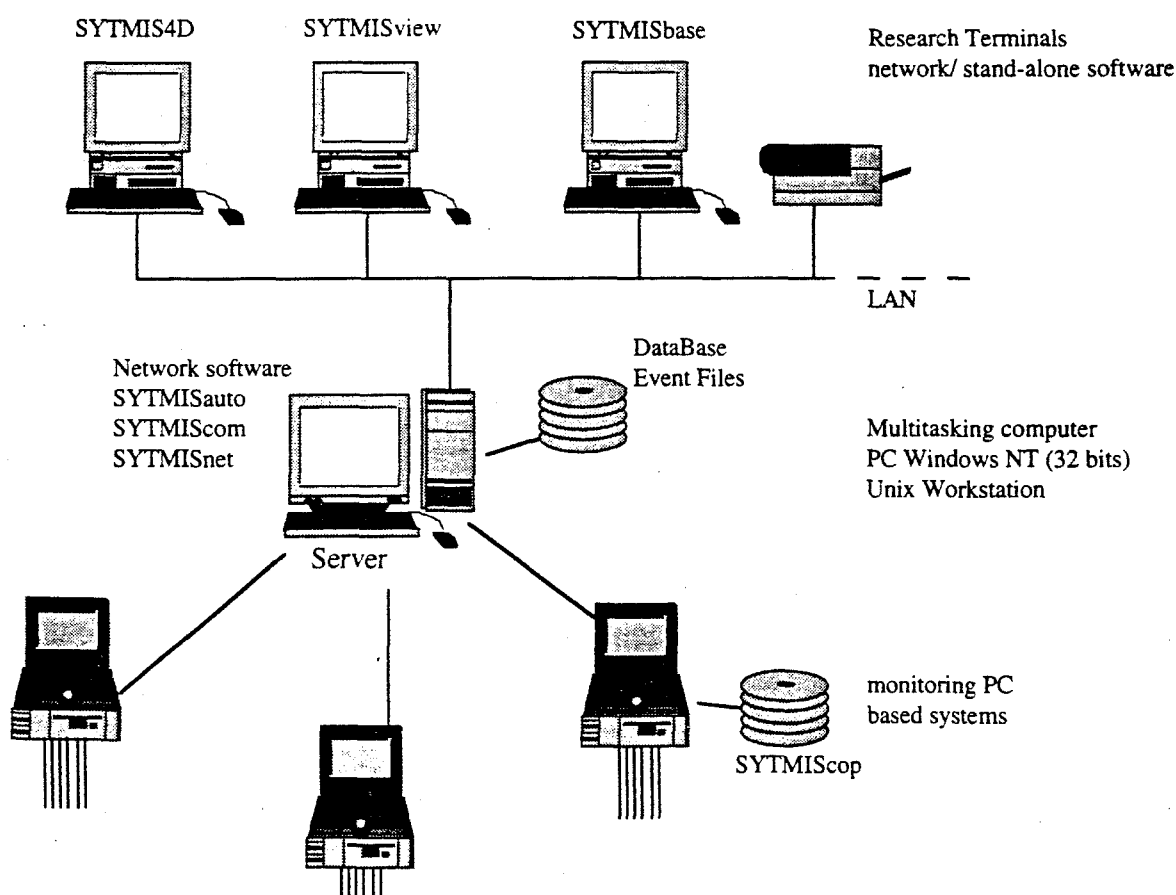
SYTMIS4D
SYTMISview
SYTMISbase
Research Terminals
network/ stand-alone software

LAN

Network software
SYTMISauto
SYTMIScom
SYTMISnet

DataBase
Event Files

Multitasking computer
PC Windows NT (32 bits)
Unix Workstation

Server

monitoring PC
based systems

SYTMIScop